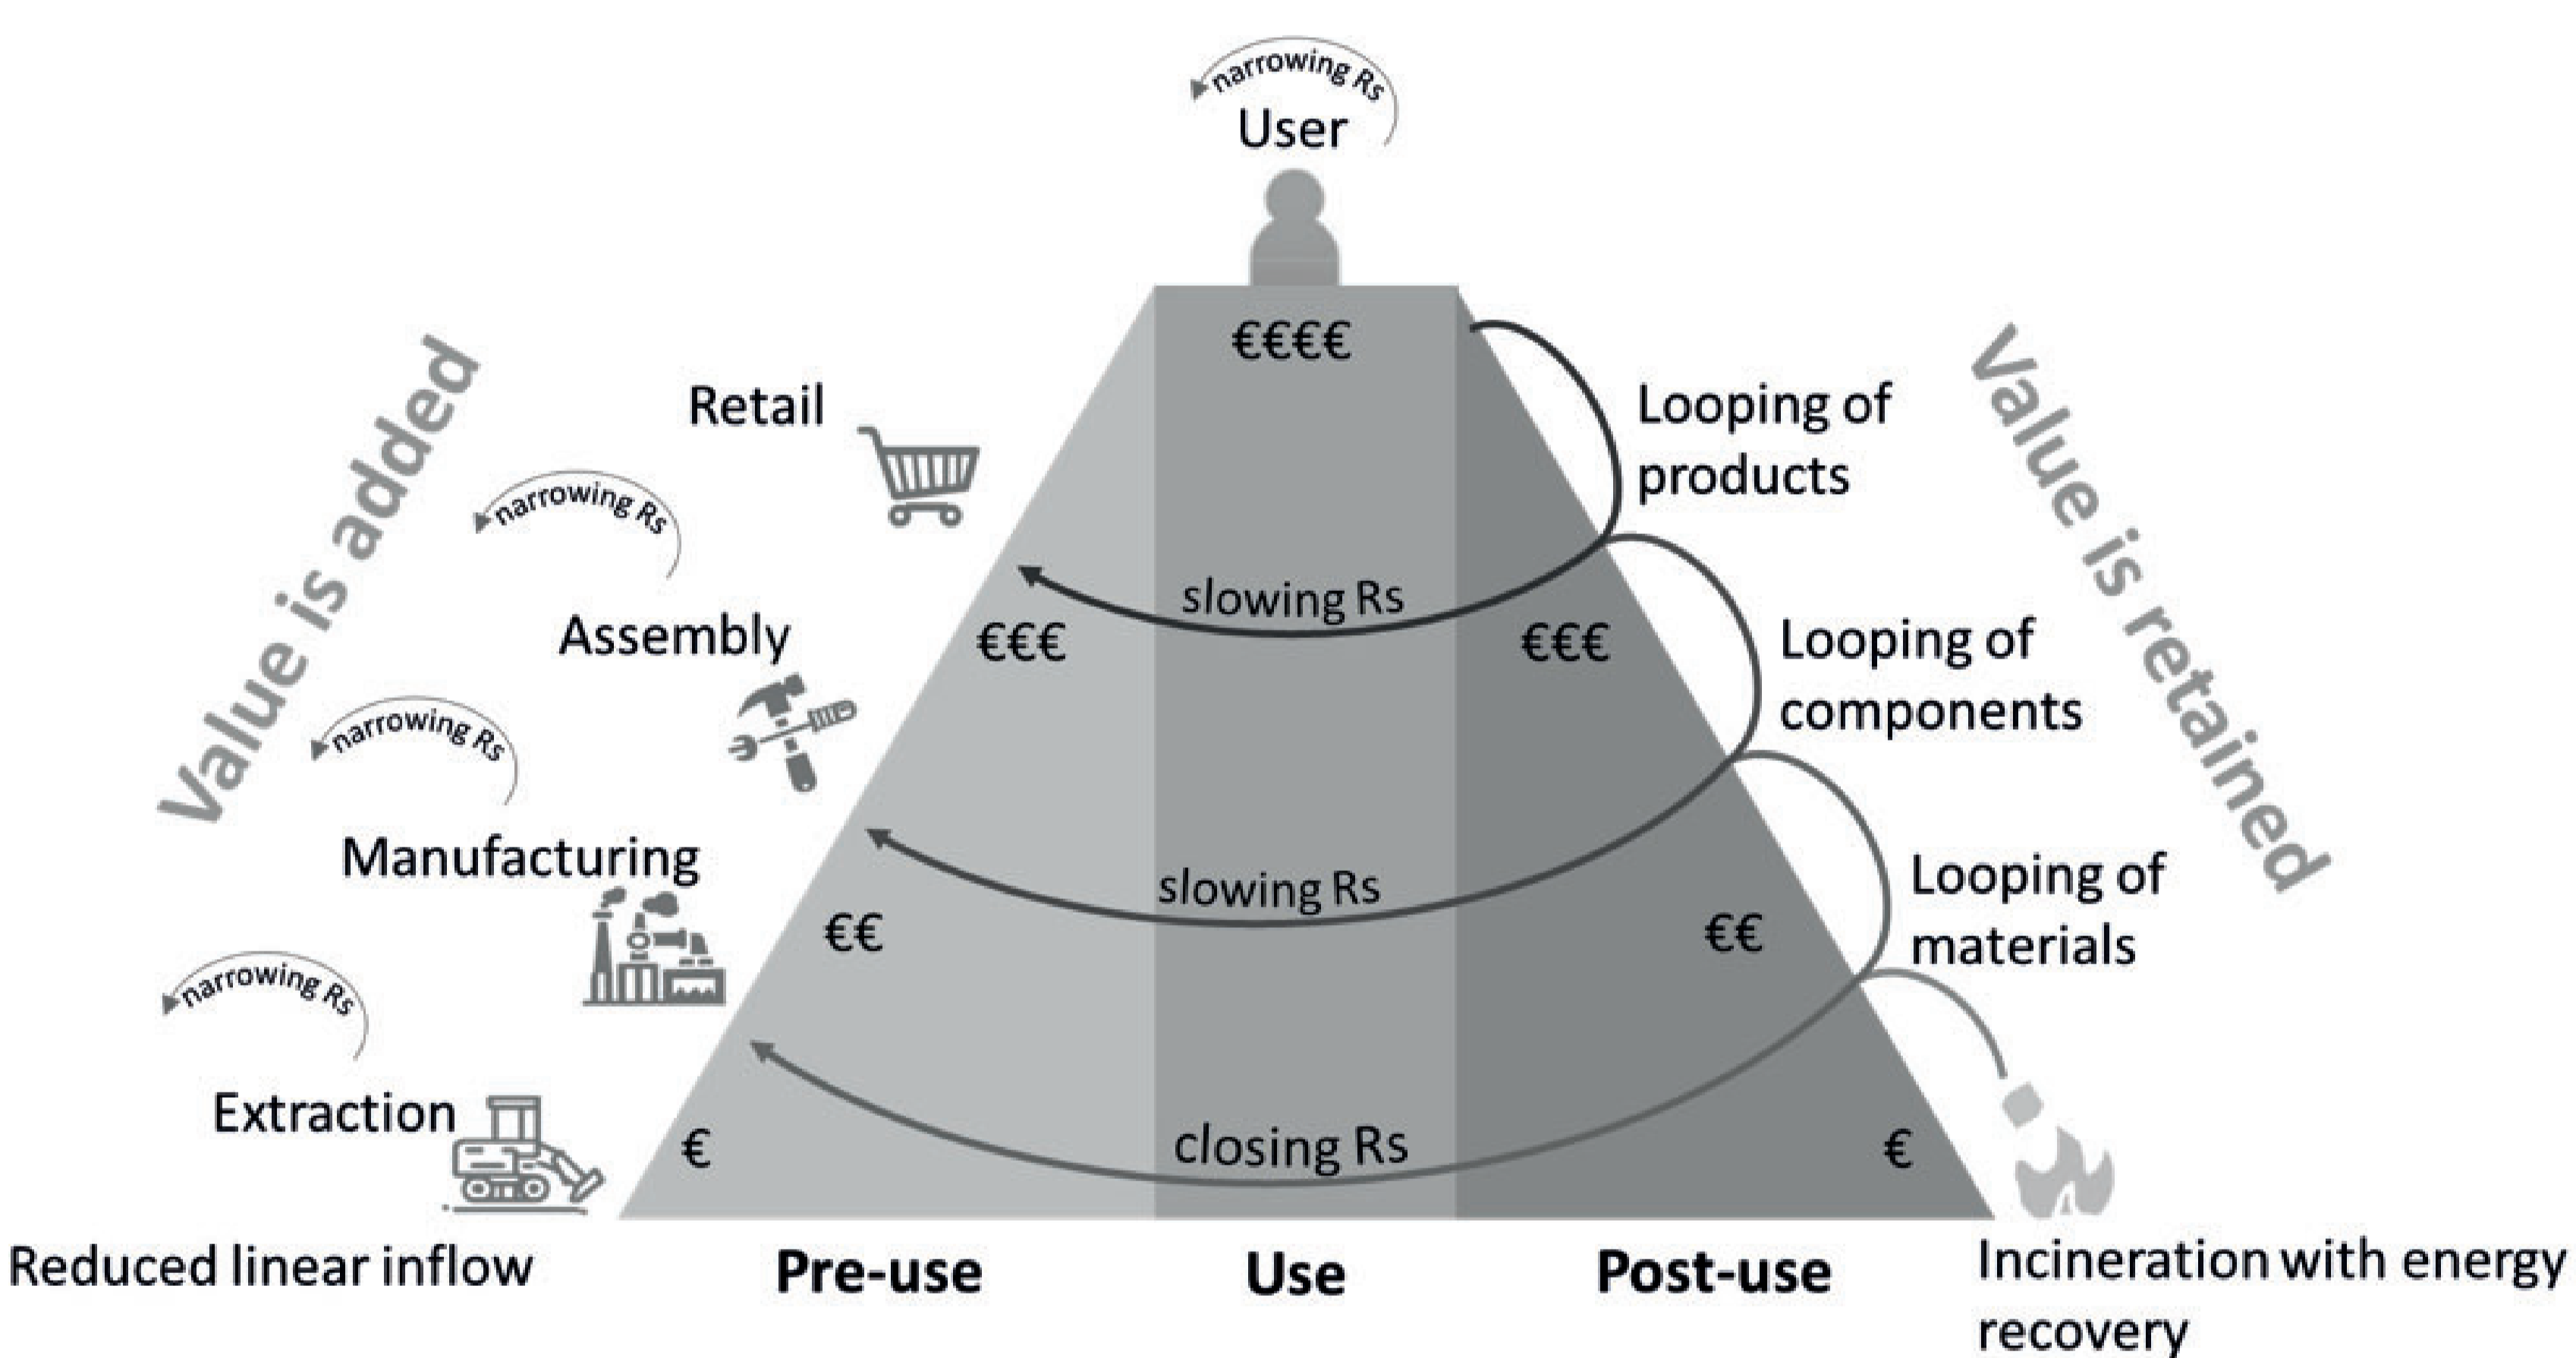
narrowing Rs
User

€€€€

Value is added

Retail

narrowing Rs

Assembly

narrowing Rs

Manufacturing

narrowing Rs

Extraction

Looping of products

Looping of components

Looping of materials

Value is retained

slowing Rs

€€€

€€€

slowing Rs

€€

€€

closing Rs

€

€

Reduced linear inflow

Pre-use

Use

Post-use

Incineration with energy recovery